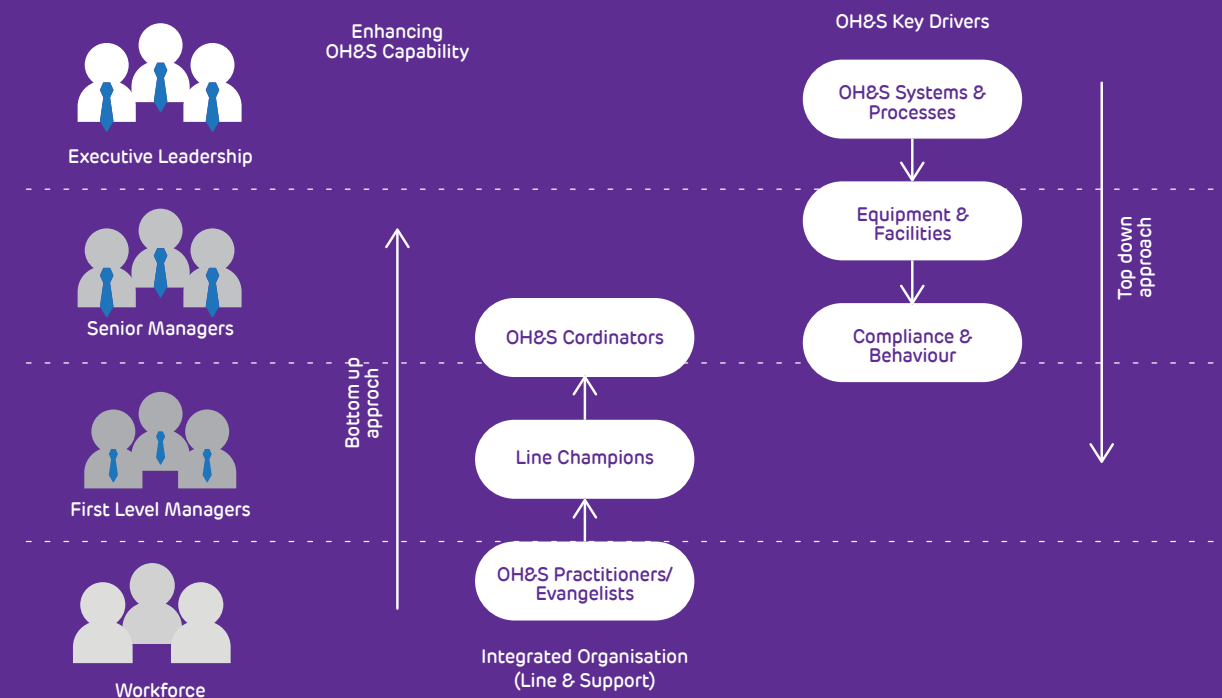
Enhancing OH&S Capability

OH&S Key Drivers

Executive Leadership

OH&S Systems & Processes

Equipment & Facilities

Top down approach

Senior Managers

Compliance & Behaviour

OH&S Cordinators

Bottom up approch

Line Champions

First Level Managers

OH&S Practitioners/ Evangelists

Workforce

Integrated Organisation (Line & Support)